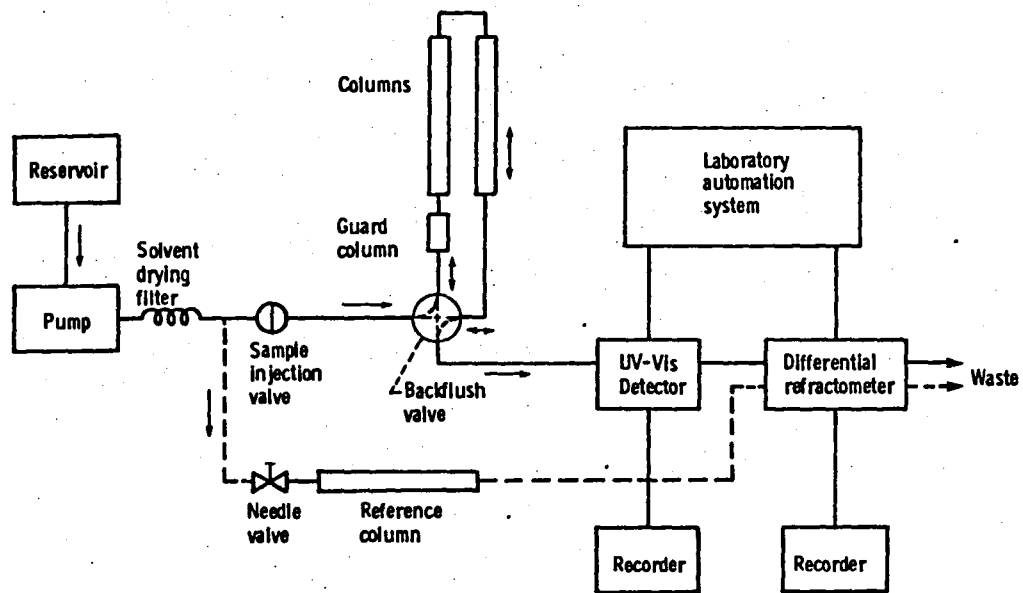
Columns

Reservoir

Laboratory automation system

Guard column

Solvent drying filter

Pump

Sample injection valve

Backflush valve

UV-Vis Detector

Differential refractometer

Waste

Needle valve

Reference column

Recorder

Recorder